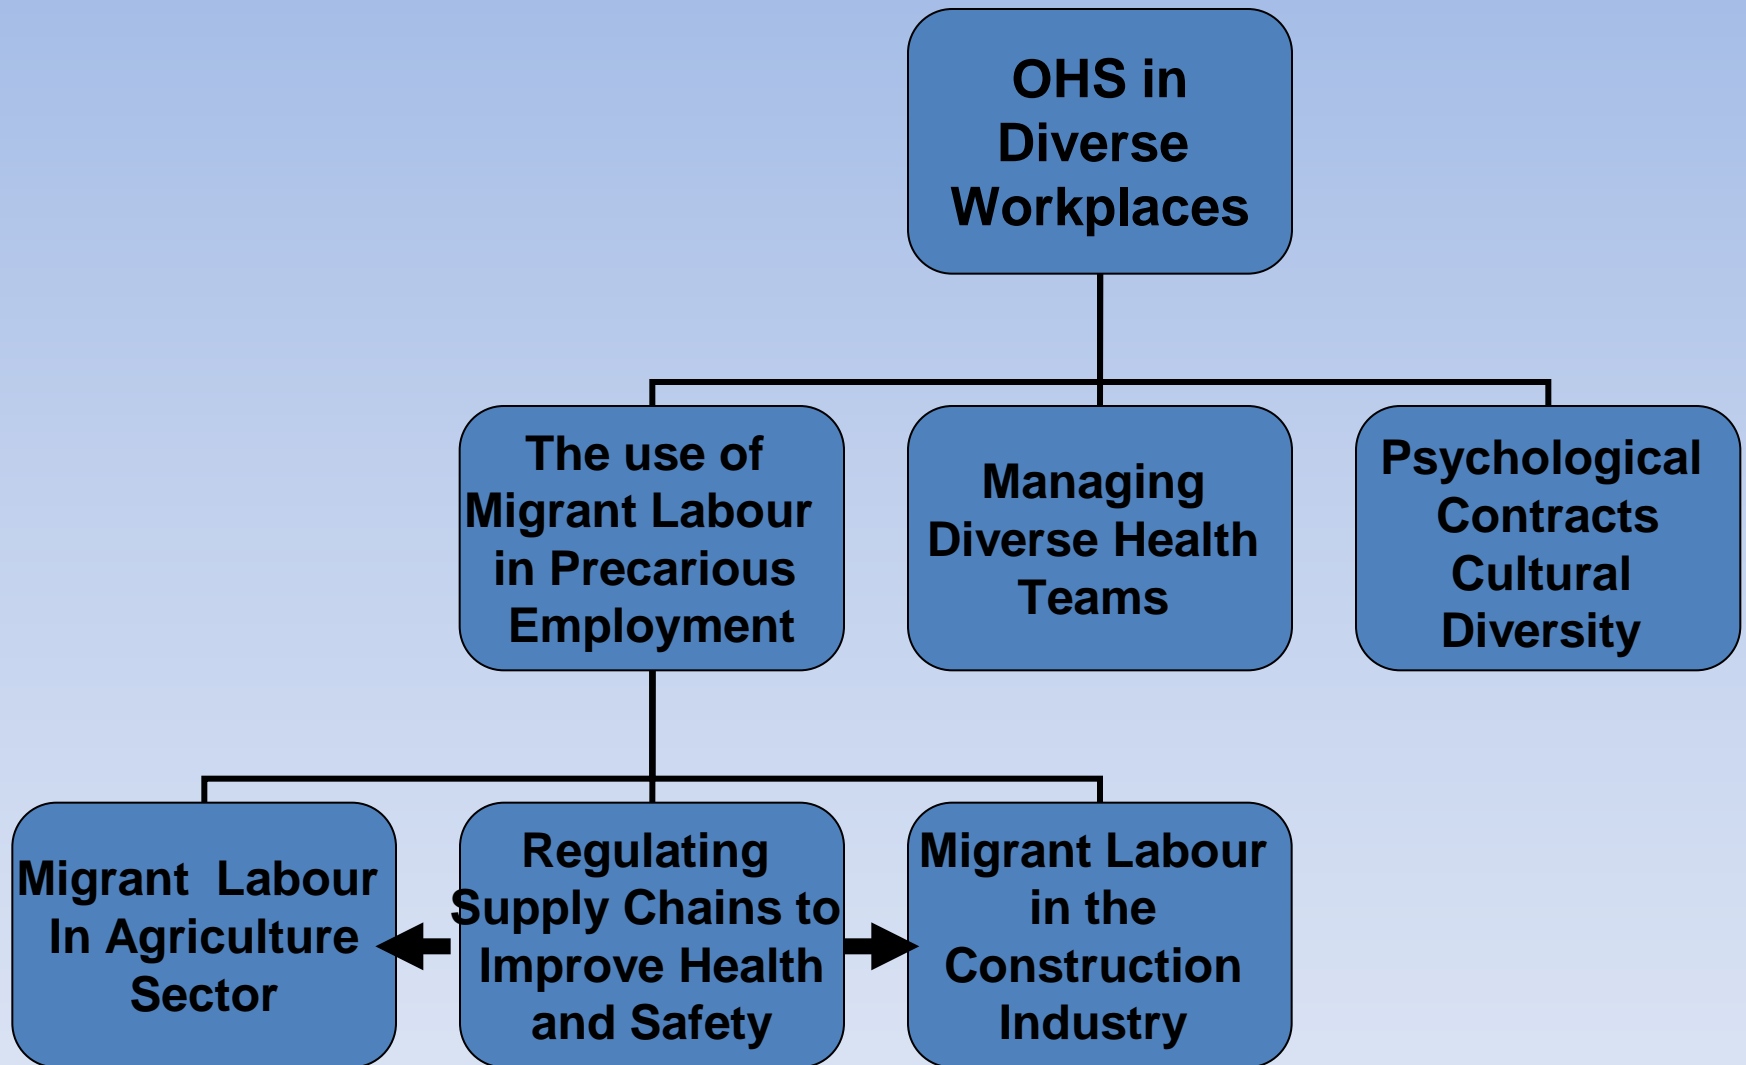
OHS in Diverse Workplaces

The use of Migrant Labour in Precarious Employment

Managing Diverse Health Teams

Psychological Contracts Cultural Diversity

Migrant Labour In Agriculture Sector

Regulating Supply Chains to Improve Health and Safety

Migrant Labour in the Construction Industry